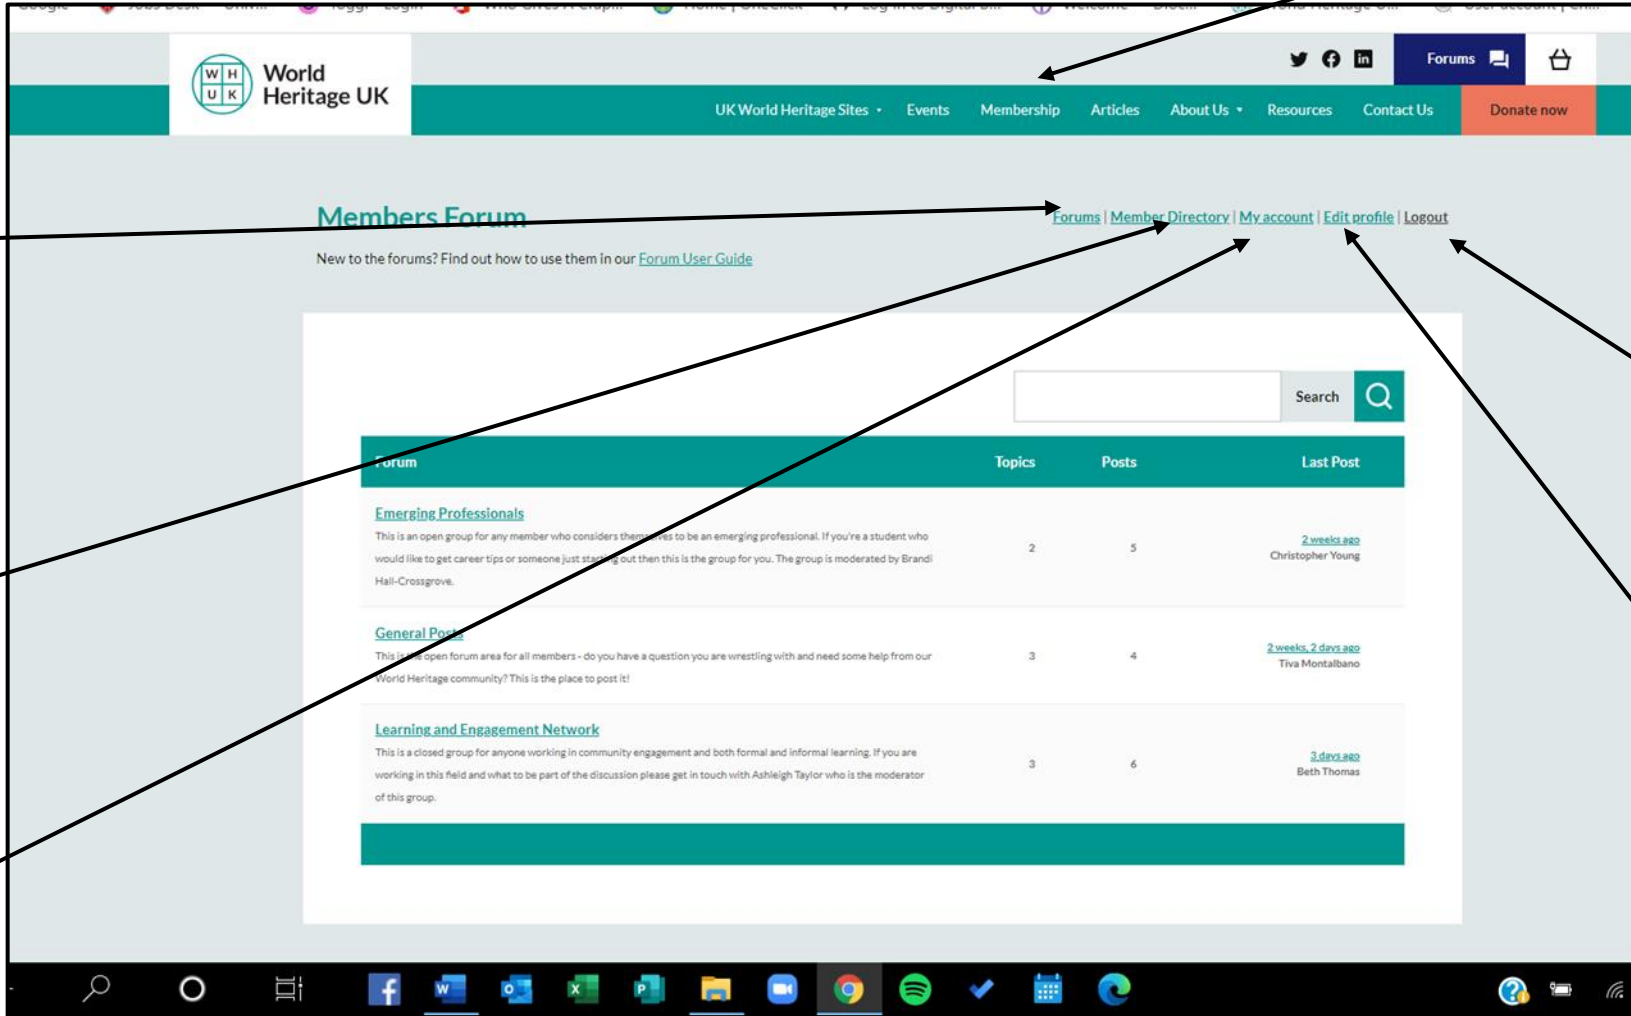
W H
U K
World Heritage UK

Forums

UK World Heritage Sites Events Membership Articles About Us Resources Contact Us Donate now

Members Forum

Forums | Member Directory | My account | Edit profile | Logout

New to the forums? Find out how to use them in our Forum User Guide

Search

| Forum | Topics | Posts | Last Post |
|---|---|---|---|
| Emerging Professionals<br>This is an open group for any member who considers themselves to be an emerging professional. If you're a student who would like to get career tips or someone just starting out then this is the group for you. The group is moderated by Brandi Hall-Crossgrove. | 2 | 5 | 2 weeks ago<br>Christopher Young |
| General Posts<br>This is the open forum area for all members - do you have a question you are wrestling with and need some help from our World Heritage community? This is the place to post it! | 3 | 4 | 2 weeks, 2 days ago<br>Tiva Montalbano |
| Learning and Engagement Network<br>This is a closed group for anyone working in community engagement and both formal and informal learning. If you are working in this field and what to be part of the discussion please get in touch with Ashleigh Taylor who is the moderator of this group. | 3 | 6 | 3 days ago<br>Beth Thomas |